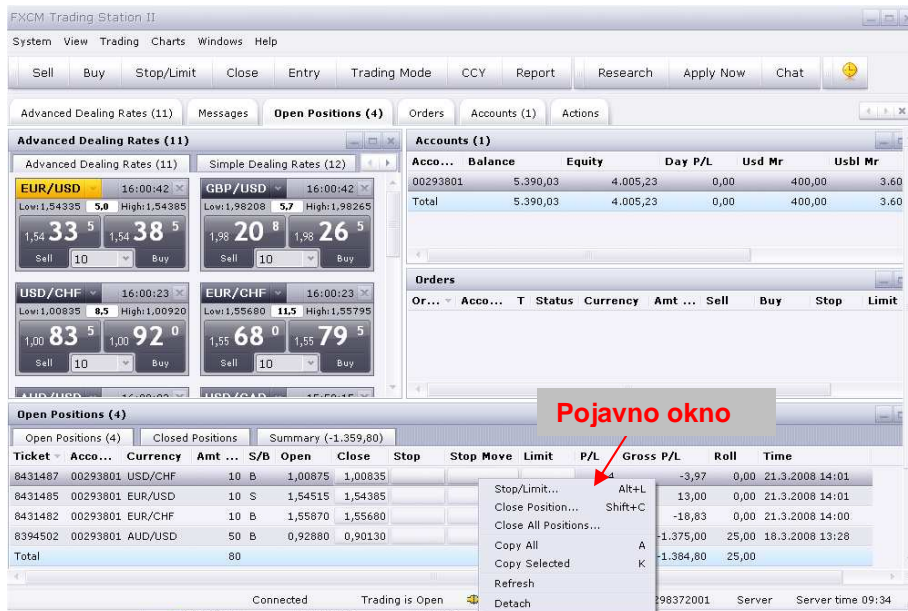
FXCM Trading Station II

System View Trading Charts Windows Help

Sell Buy Stop/Limit Close Entry Trading Mode CCY Report Research Apply Now Chat

Advanced Dealing Rates (11) Messages Open Positions (4) Orders Accounts (1) Actions

Advanced Dealing Rates (11)

Advanced Dealing Rates (11) Simple Dealing Rates (12)

EUR/USD 16:00:42
Low:1,54335 5,0 High:1,54385
1,54 33 5 1,54 38 5
Sell 10 Buy

GBP/USD 16:00:42
Low:1,98208 5,7 High:1,98265
1,98 20 8 1,98 26 5
Sell 10 Buy

USD/CHF 16:00:23
Low:1,00835 8,5 High:1,00920
1,00 83 5 1,00 92 0
Sell 10 Buy

EUR/CHF 16:00:23
Low:1,55680 11,5 High:1,55795
1,55 68 0 1,55 79 5
Sell 10 Buy

Accounts (1)

| Acco... | Balance | Equity | Day P/L | Usd Mr | Usbl Mr |
|---|---|---|---|---|---|
| 00293801 | 5.390,03 | 4.005,23 | 0,00 | 400,00 | 3.60 |
| Total | 5.390,03 | 4.005,23 | 0,00 | 400,00 | 3.60 |

Orders

| Or... | Acco... | T | Status | Currency | Amt ... | Sell | Buy | Stop | Limit |
|---|---|---|---|---|---|---|---|---|---|

Pojavno okno

Open Positions (4)

Open Positions (4) Closed Positions Summary (-1.359,80)

| Ticket | Acco... | Currency | Amt ... | S/B | Open | Close | Stop | Stop Move | Limit | P/L | Gross P/L | Roll | Time |
|---|---|---|---|---|---|---|---|---|---|---|---|---|---|
| 8431487 | 00293801 | USD/CHF | 10 | B | 1,00875 | 1,00835 | | | | 4 | -3,97 | 0,00 | 21.3.2008 14:01 |
| 8431485 | 00293801 | EUR/USD | 10 | S | 1,54515 | 1,54385 | | | | | 13,00 | 0,00 | 21.3.2008 14:01 |
| 8431482 | 00293801 | EUR/CHF | 10 | B | 1,55870 | 1,55680 | | | | | -18,83 | 0,00 | 21.3.2008 14:00 |
| 8394502 | 00293801 | AUD/USD | 50 | B | 0,92880 | 0,90130 | | | | | -1.375,00 | 25,00 | 18.3.2008 13:28 |
| Total | | | 80 | | | | | | | | -1.384,80 | 25,00 | |

Stop/Limit... Alt+L
Close Position... Shift+C
Close All Positions...
Copy All A
Copy Selected K
Refresh
Detach

Connected Trading is Open 298372001 Server Server time 09:34